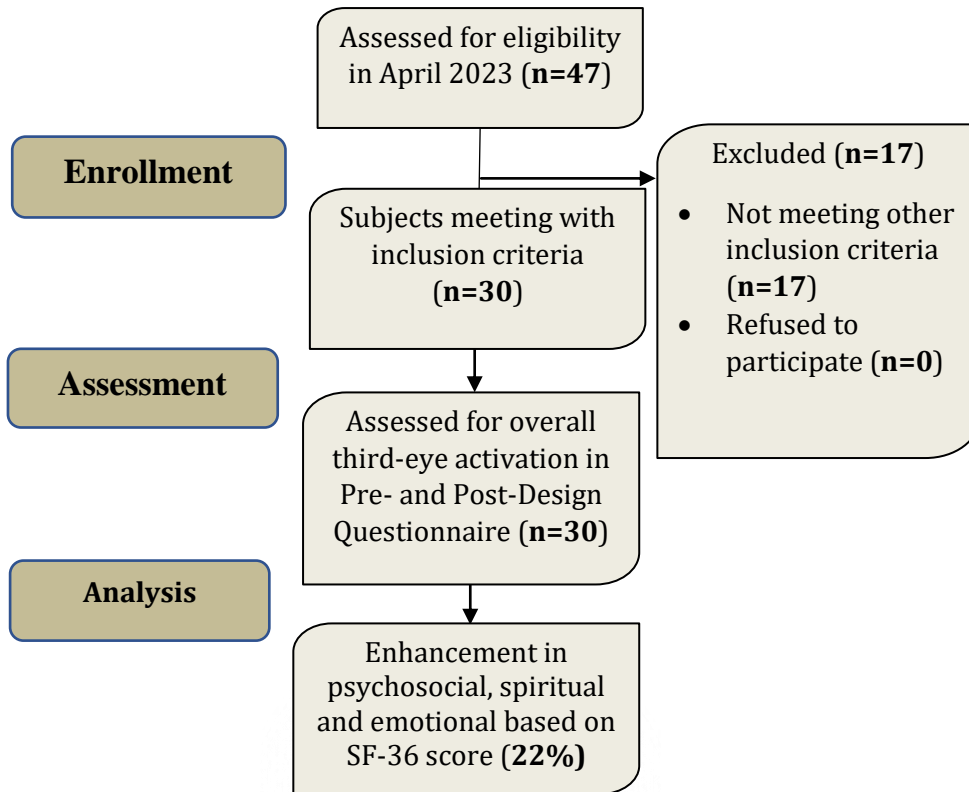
Assessed for eligibility in April 2023 (**n=47**)

Enrollment

Excluded (**n=17**)

- Not meeting other inclusion criteria (**n=17**)
- Refused to participate (**n=0**)

Subjects meeting with inclusion criteria (**n=30**)

Assessment

Assessed for overall third-eye activation in Pre- and Post-Design Questionnaire (**n=30**)

Analysis

Enhancement in psychosocial, spiritual and emotional based on SF-36 score (**22%**)